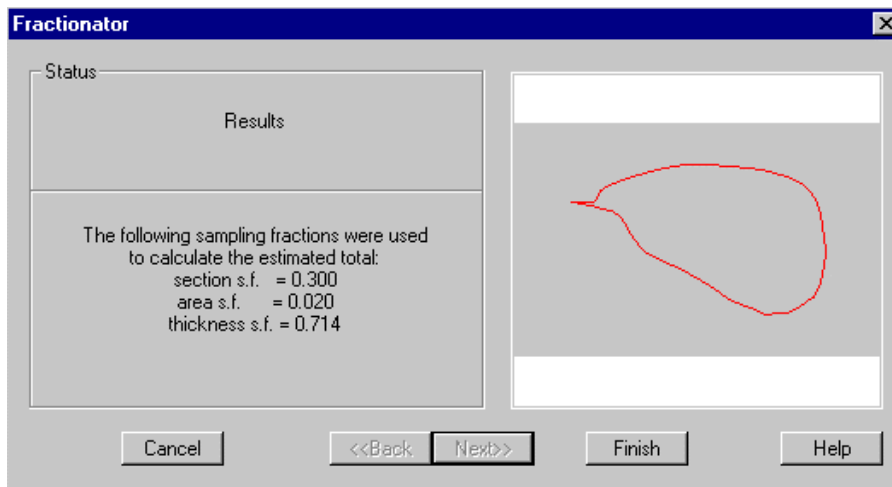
Fractionator

Status

Results

The following sampling fractions were used to calculate the estimated total:
section s.f. = 0.300
area s.f. = 0.020
thickness s.f. = 0.714

Cancel
<<Back
Next>>
Finish
Help